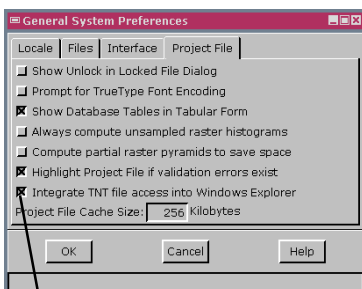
General System Preferences

Locale | Files | Interface | Project File

Show Unlock in Locked File Dialog
Prompt for TrueType Font Encoding
Show Database Tables in Tabular Form
Always compute unsampled raster histograms
Compute partial raster pyramids to save space
Highlight Project File if validation errors exist
Integrate TNT file access into Windows Explorer
Project File Cache Size: 256 Kilobytes

OK
Cancel
Help